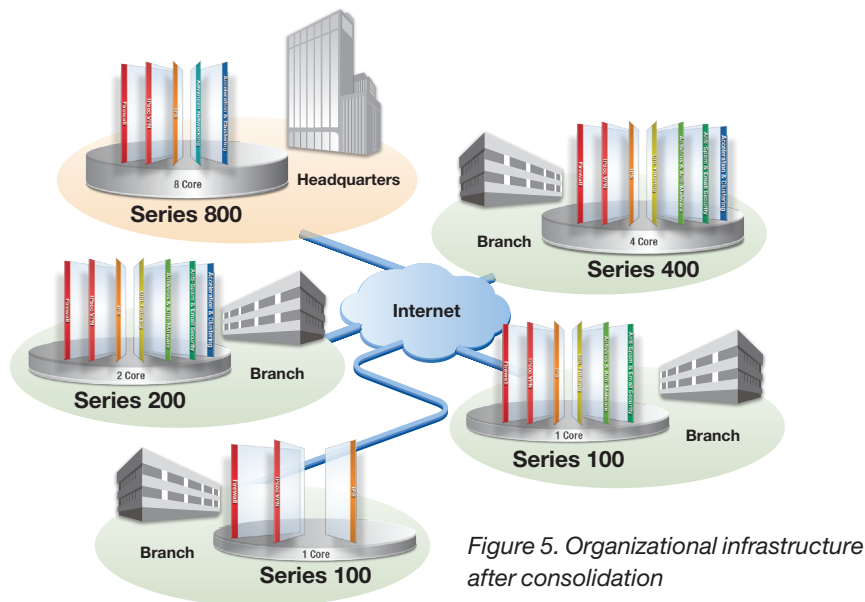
Firewall
IPSec VPN
IPS
Advanced Networking
Acceleration & Clustering
8 Core
Headquarters
Series 800

Branch
Firewall
IPSec VPN
IPS
URL Filtering
Antivirus & Anti-Malware
Anti-Spam & Email Security
Acceleration & Clustering
4 Core
Series 400

Firewall
IPSec VPN
IPS
URL Filtering
Antivirus & Anti-Malware
Anti-Spam & Email Security
Acceleration & Clustering
2 Core
Branch
Series 200

Internet

Firewall
IPSec VPN
IPS
URL Filtering
Antivirus & Anti-Malware
Anti-Spam & Email Security
1 Core
Branch
Series 100

Branch
Firewall
IPSec VPN
IPS
1 Core
Series 100

Figure 5. Organizational infrastructure after consolidation